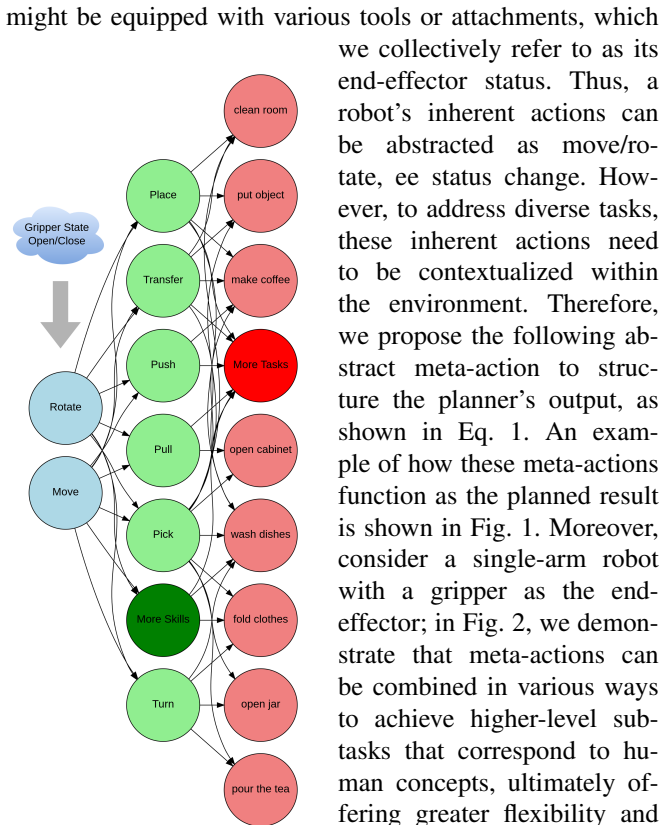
might be equipped with various tools or attachments, which we collectively refer to as its end-effector status. Thus, a robot's inherent actions can be abstracted as move/rotate, ee status change. However, to address diverse tasks, these inherent actions need to be contextualized within the environment. Therefore, we propose the following abstract meta-action to structure the planner's output, as shown in Eq. 1. An example of how these meta-actions function as the planned result is shown in Fig. 1. Moreover, consider a single-arm robot with a gripper as the end-effector; in Fig. 2, we demonstrate that meta-actions can be combined in various ways to achieve higher-level subtasks that correspond to human concepts, ultimately offering greater flexibility and

Gripper State Open/Close

Rotate

Move

Place

Transfer

Push

Pull

Pick

More Skills

Turn

clean room

put object

make coffee

More Tasks

open cabinet

wash dishes

fold clothes

open jar

pour the tea